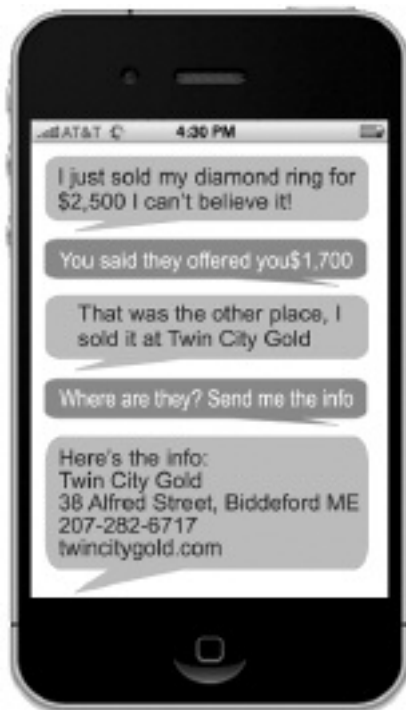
AT&T 4:30 PM

I just sold my diamond ring for $2,500 I can't believe it!

You said they offered you$1,700

That was the other place, I sold it at Twin City Gold

Where are they? Send me the info

Here's the info:
Twin City Gold
38 Alfred Street, Biddeford ME
207-282-6717
twincitygold.com